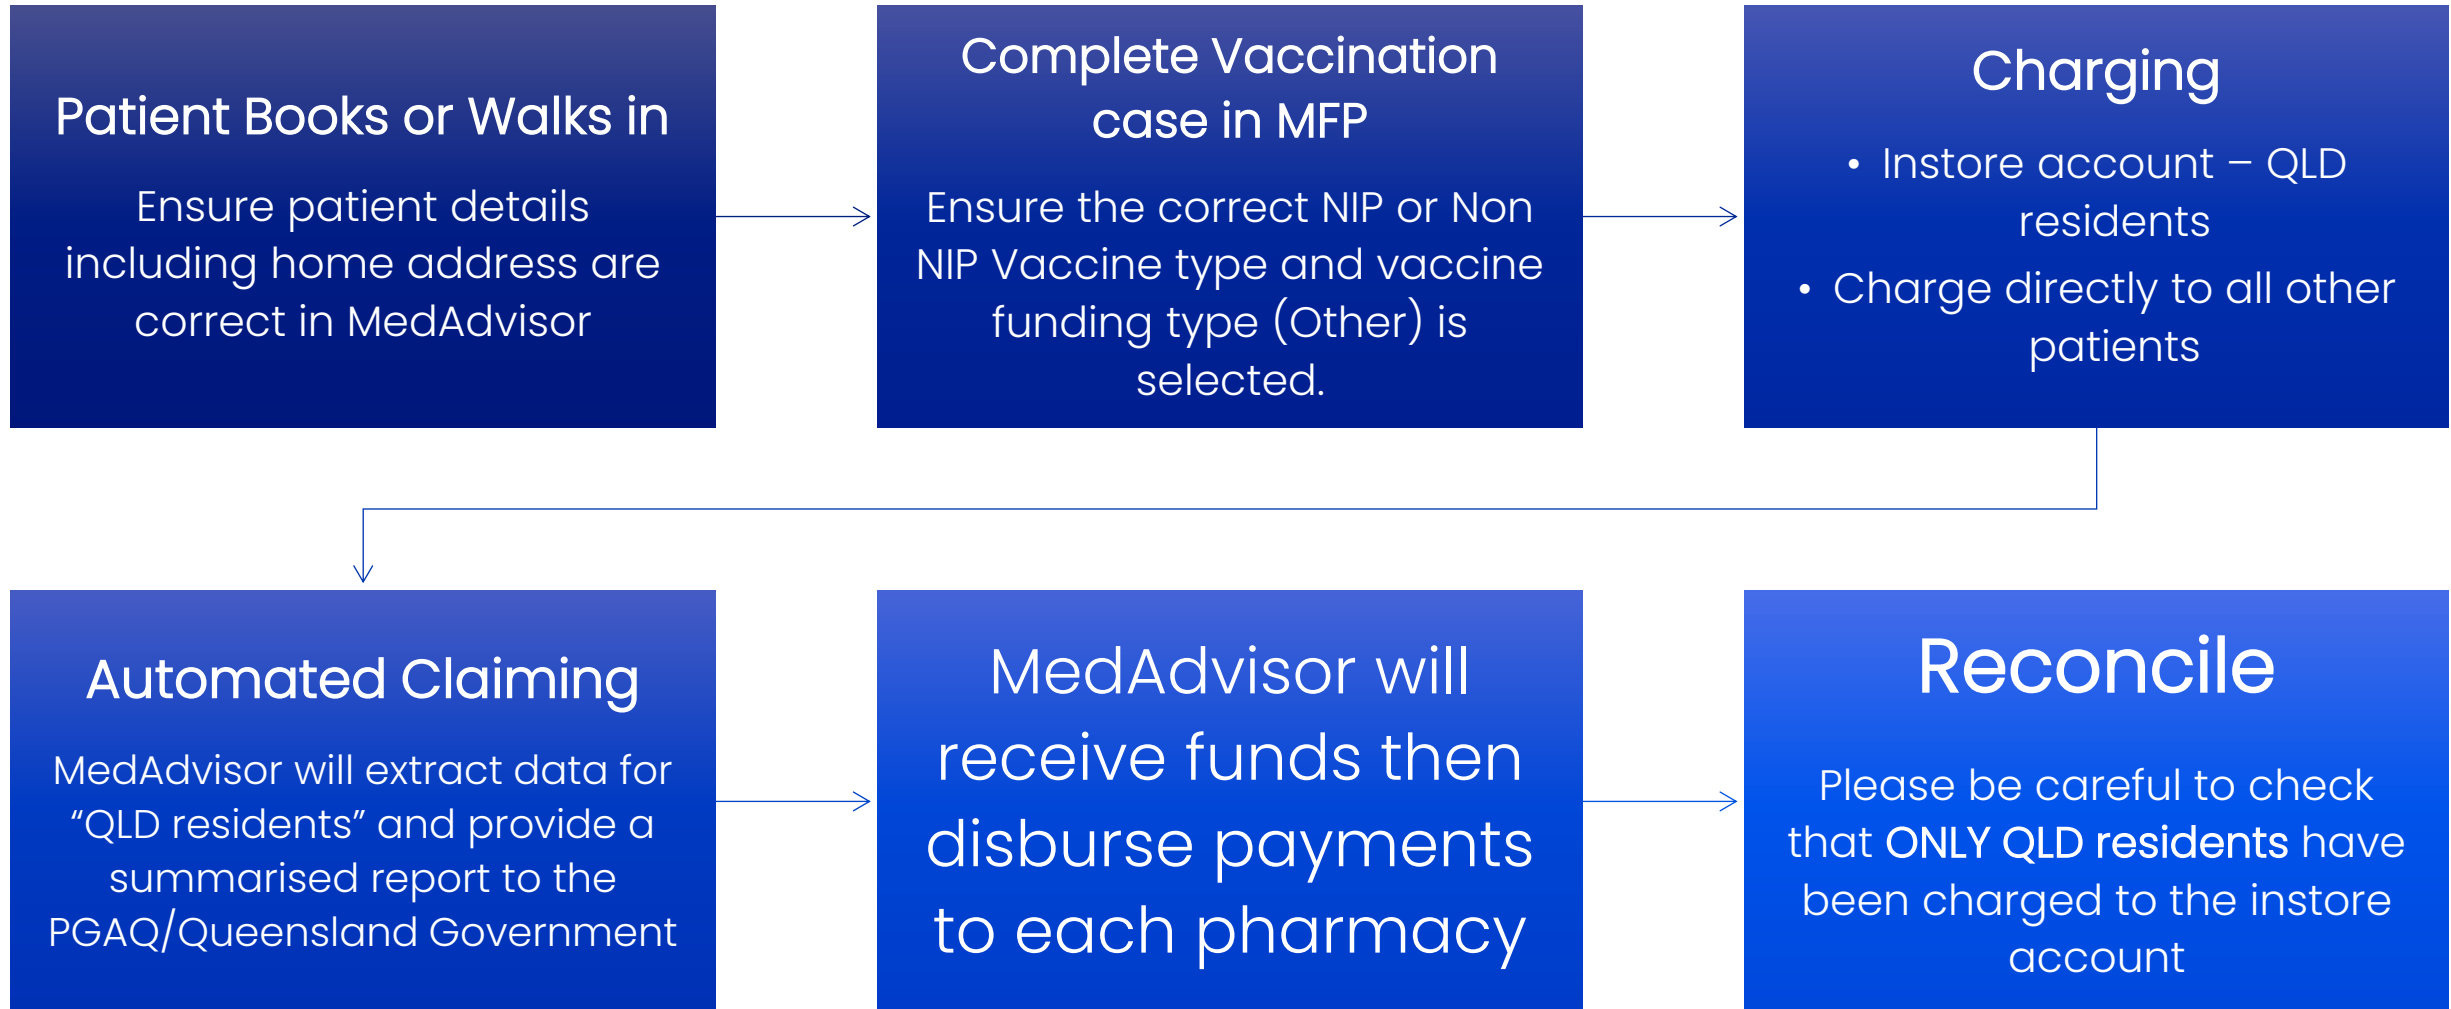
Patient Books or Walks in

Ensure patient details including home address are correct in MedAdvisor

Complete Vaccination case in MFP

Ensure the correct NIP or Non NIP Vaccine type and vaccine funding type (Other) is selected.

Charging

• Instore account – QLD residents
• Charge directly to all other patients

Automated Claiming

MedAdvisor will extract data for “QLD residents” and provide a summarised report to the PGAQ/Queensland Government

MedAdvisor will receive funds then disburse payments to each pharmacy

Reconcile

Please be careful to check that ONLY QLD residents have been charged to the instore account